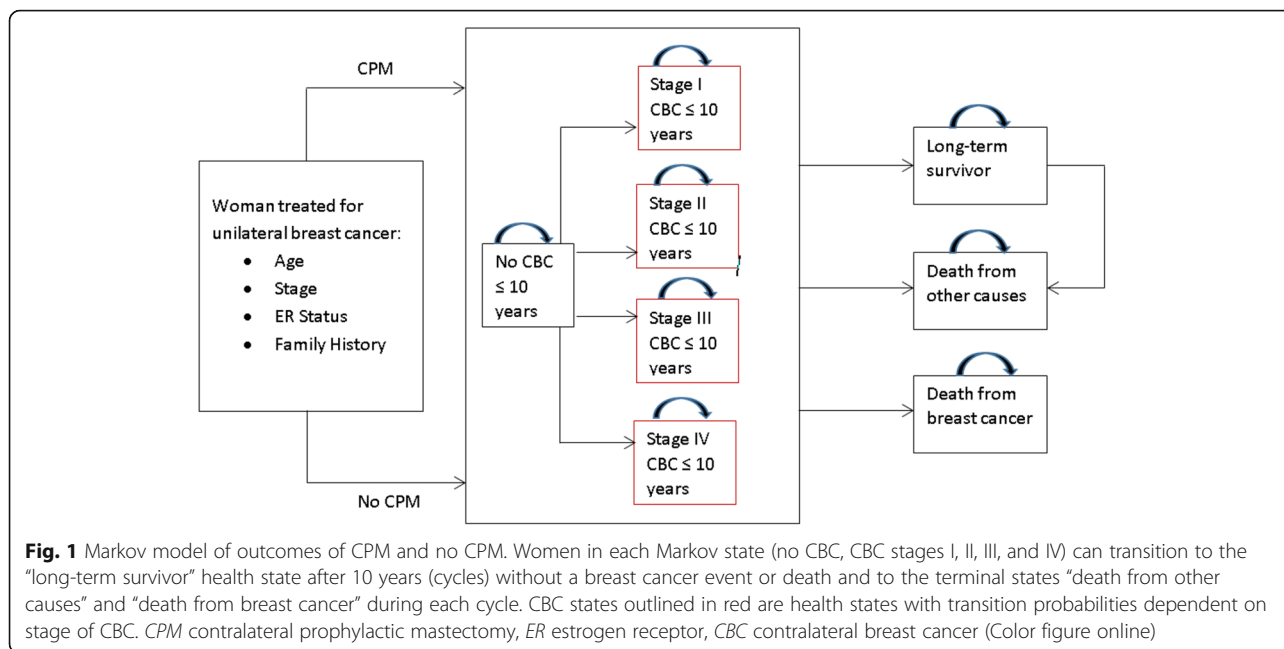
CPM

Woman treated for unilateral breast cancer:
• Age
• Stage
• ER Status
• Family History

No CPM

No CBC ≤ 10 years

Stage I CBC ≤ 10 years

Stage II CBC ≤ 10 years

Stage III CBC ≤ 10 years

Stage IV CBC ≤ 10 years

Long-term survivor

Death from other causes

Death from breast cancer

**Fig. 1** Markov model of outcomes of CPM and no CPM. Women in each Markov state (no CBC, CBC stages I, II, III, and IV) can transition to the "long-term survivor" health state after 10 years (cycles) without a breast cancer event or death and to the terminal states "death from other causes" and "death from breast cancer" during each cycle. CBC states outlined in red are health states with transition probabilities dependent on stage of CBC. *CPM* contralateral prophylactic mastectomy, *ER* estrogen receptor, *CBC* contralateral breast cancer (Color figure online)